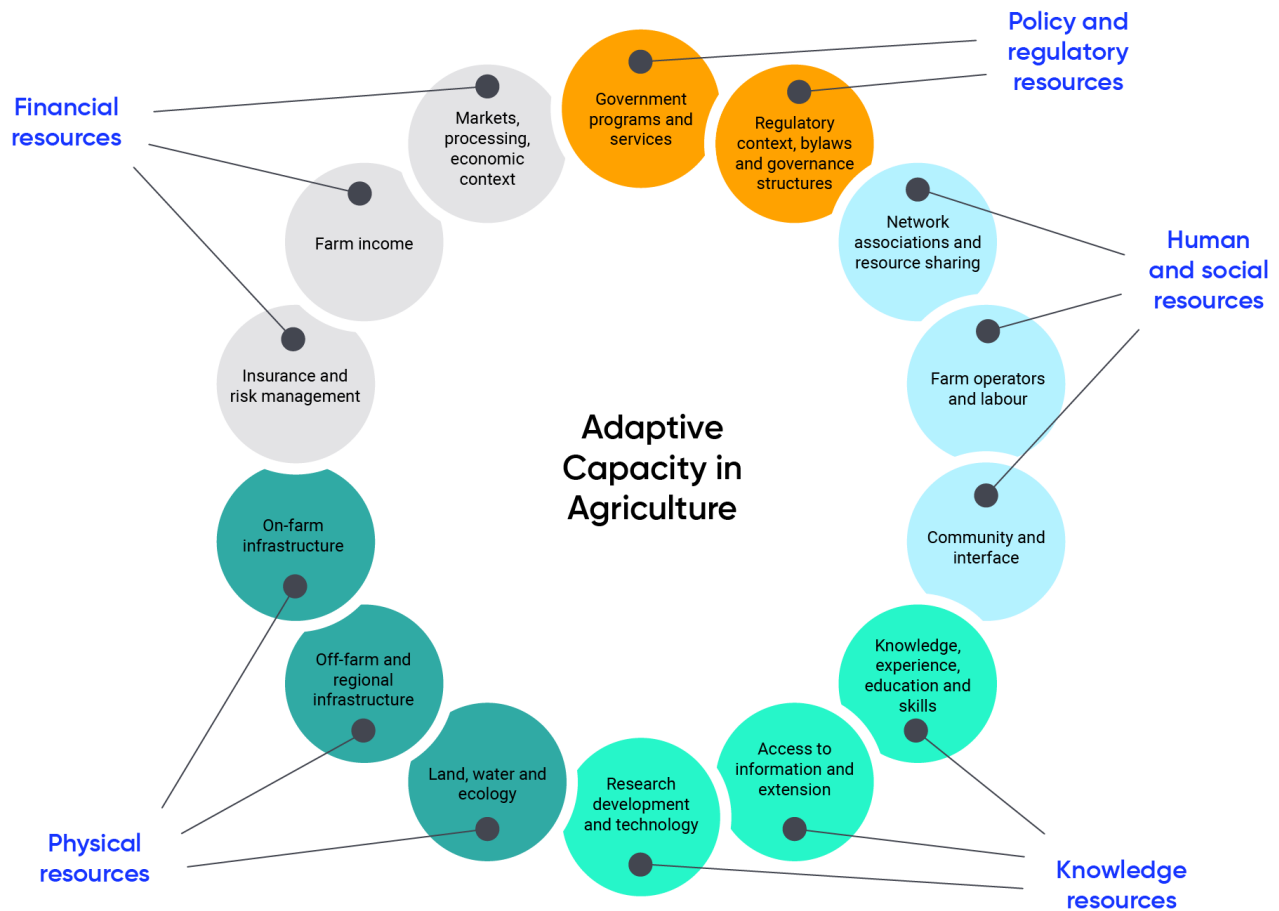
Adaptive Capacity in Agriculture

Financial resources

Markets, processing, economic context

Farm income

Insurance and risk management

Policy and regulatory resources

Government programs and services

Regulatory context, bylaws and governance structures

Human and social resources

Network associations and resource sharing

Farm operators and labour

Community and interface

Knowledge resources

Knowledge, experience, education and skills

Access to information and extension

Research development and technology

Physical resources

On-farm infrastructure

Off-farm and regional infrastructure

Land, water and ecology